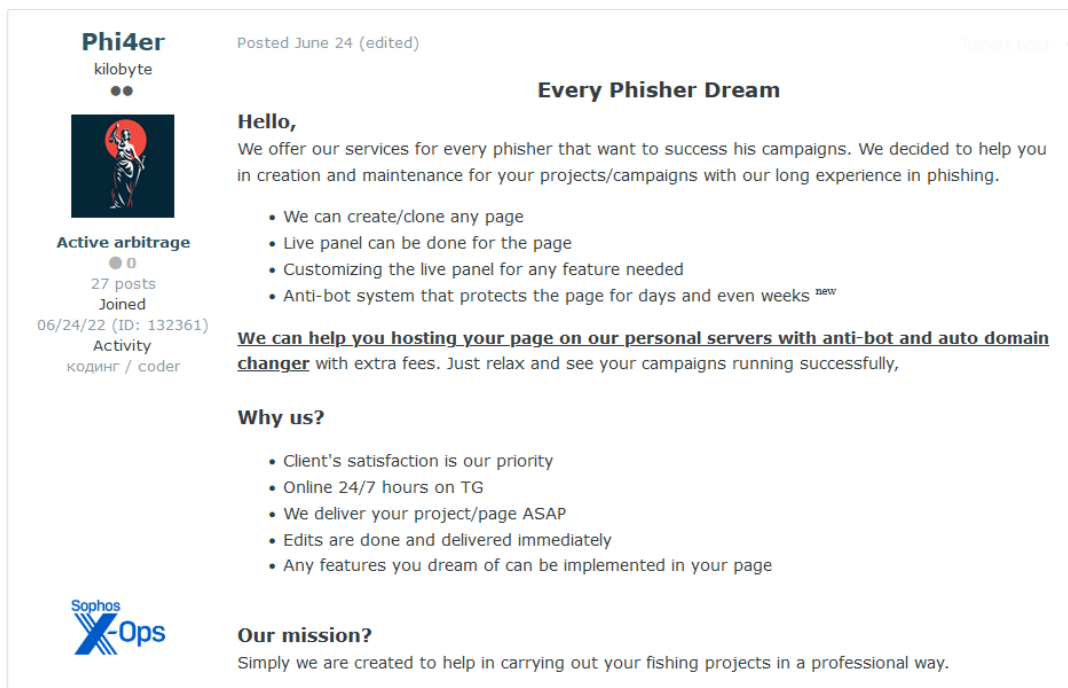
Phi4er
kilobyte

Active arbitrage
0
27 posts
Joined
06/24/22 (ID: 132361)
Activity
кодинг / coder

Posted June 24 (edited)

Report post

Every Phisher Dream

Hello,

We offer our services for every phisher that want to success his campaigns. We decided to help you in creation and maintenance for your projects/campaigns with our long experience in phishing.

- We can create/clone any page
- Live panel can be done for the page
- Customizing the live panel for any feature needed
- Anti-bot system that protects the page for days and even weeks new

We can help you hosting your page on our personal servers with anti-bot and auto domain changer with extra fees. Just relax and see your campaigns running successfully,

Why us?

- Client's satisfaction is our priority
- Online 24/7 hours on TG
- We deliver your project/page ASAP
- Edits are done and delivered immediately
- Any features you dream of can be implemented in your page

Sophos X-Ops

Our mission?

Simply we are created to help in carrying out your fishing projects in a professional way.